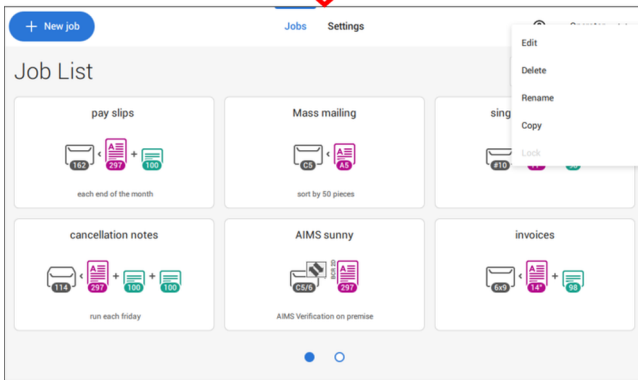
+ New job

Jobs Settings

Operator

Edit

Delete

Rename

Copy

Lock

Job List

pay slips

162 297 + 100

each end of the month

Mass mailing

C5 A5

sort by 50 pieces

sing

#10 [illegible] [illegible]

cancellation notes

114 297 + 100 + 100

run each friday

AIMS sunny

C5/6 BCR 2D 297

AIMS Verification on premise

invoices

6x9 14" + 98